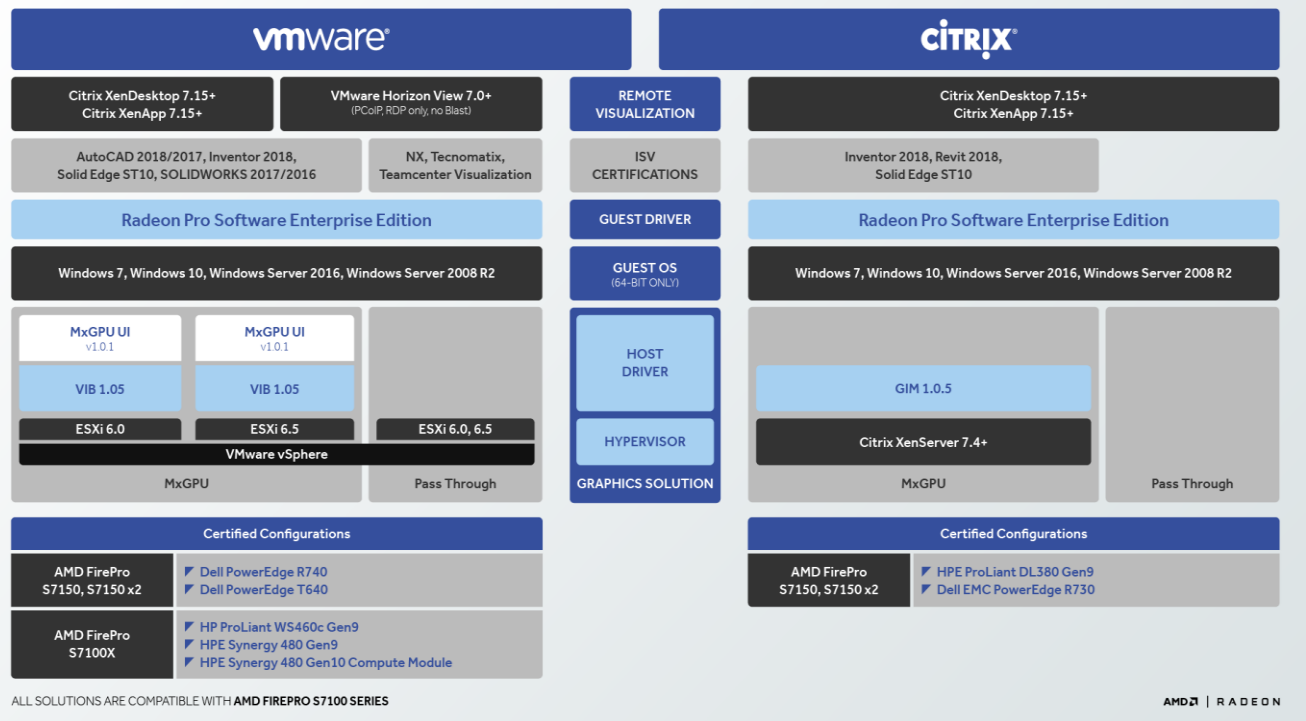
vmware

CITRIX

Citrix XenDesktop 7.15+
Citrix XenApp 7.15+

VMware Horizon View 7.0+
(PCoIP, RDP only, no Blast)

REMOTE VISUALIZATION

Citrix XenDesktop 7.15+
Citrix XenApp 7.15+

AutoCAD 2018/2017, Inventor 2018, Solid Edge ST10, SOLIDWORKS 2017/2016

NX, Tecnomatix, Teamcenter Visualization

ISV CERTIFICATIONS

Inventor 2018, Revit 2018, Solid Edge ST10

Radeon Pro Software Enterprise Edition

GUEST DRIVER

Radeon Pro Software Enterprise Edition

Windows 7, Windows 10, Windows Server 2016, Windows Server 2008 R2

GUEST OS
(64-BIT ONLY)

Windows 7, Windows 10, Windows Server 2016, Windows Server 2008 R2

MxGPU UI
v1.0.1

MxGPU UI
v1.0.1

VIB 1.05

VIB 1.05

ESXi 6.0

ESXi 6.5

ESXi 6.0, 6.5

VMware vSphere

MxGPU

Pass Through

HOST DRIVER

HYPERVISOR

GRAPHICS SOLUTION

GIM 1.0.5

Citrix XenServer 7.4+

MxGPU

Pass Through

Certified Configurations

| AMD FirePro S7150, S7150 x2 | Dell PowerEdge R740<br>Dell PowerEdge T640 |
|---|---|
| AMD FirePro S7100X | HP ProLiant WS460c Gen9<br>HPE Synergy 480 Gen9<br>HPE Synergy 480 Gen10 Compute Module |

Certified Configurations

| AMD FirePro S7150, S7150 x2 | HPE ProLiant DL380 Gen9<br>Dell EMC PowerEdge R730 |
|---|---|

ALL SOLUTIONS ARE COMPATIBLE WITH AMD FIREPRO S7100 SERIES

AMD | RADEON